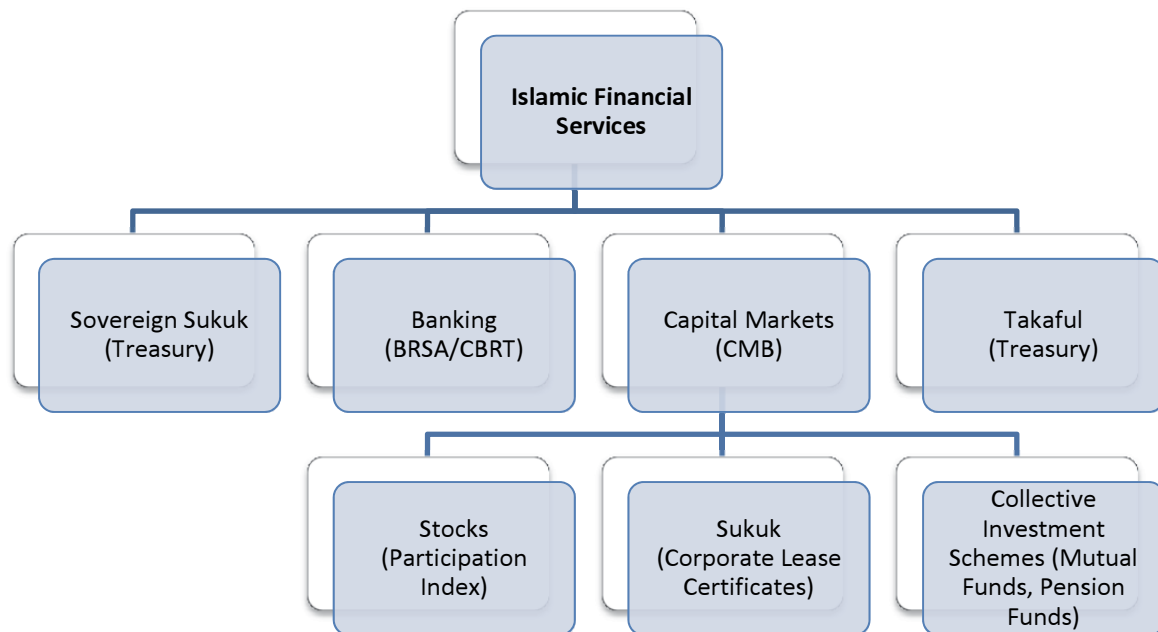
Islamic Financial Services

Sovereign Sukuk (Treasury)

Banking (BRSA/CBRT)

Capital Markets (CMB)

Takaful (Treasury)

Stocks (Participation Index)

Sukuk (Corporate Lease Certificates)

Collective Investment Schemes (Mutual Funds, Pension Funds)